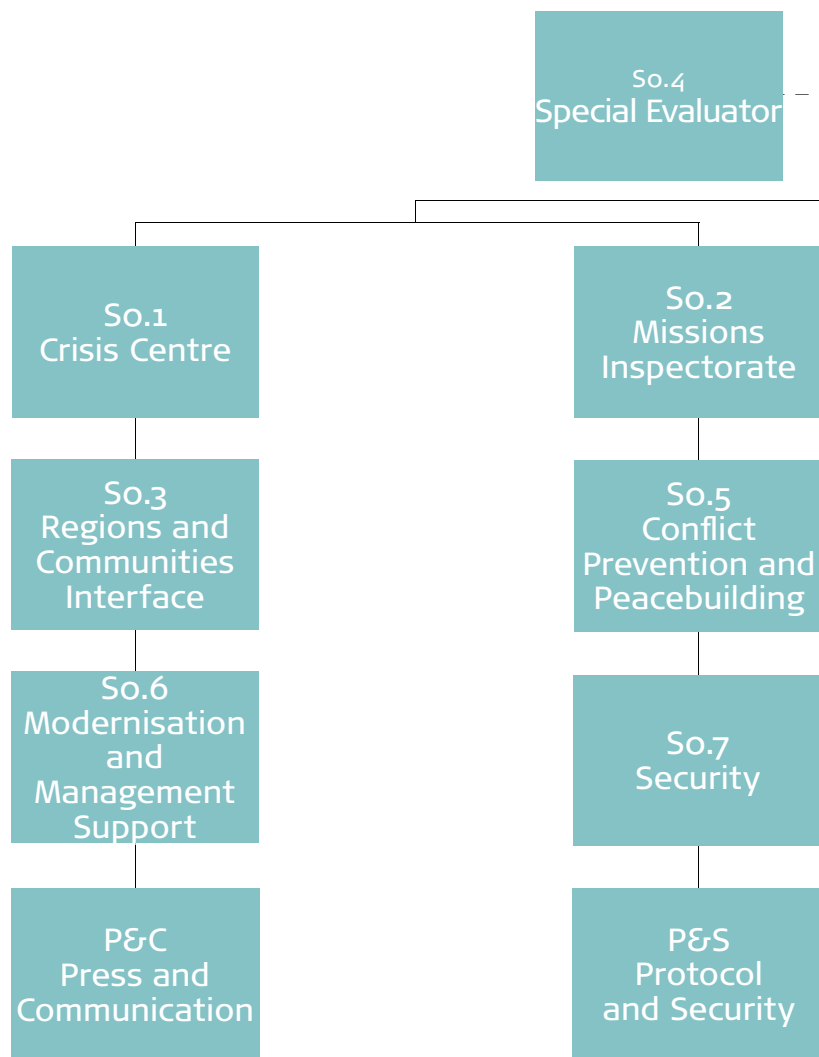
So.4
Special Evaluator

So.1
Crisis Centre

So.2
Missions
Inspectorate

So.3
Regions and
Communities
Interface

So.5
Conflict
Prevention and
Peacebuilding

So.6
Modernisation
and
Management
Support

So.7
Security

P&C
Press and
Communication

P&S
Protocol
and Security